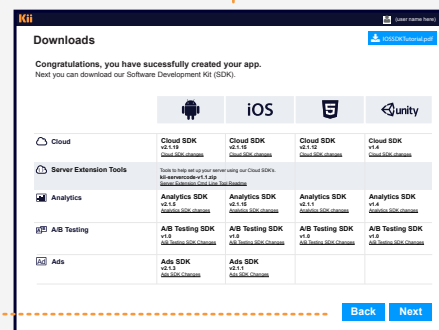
Kii

(user name here)

Downloads

IOSSDKTutorial.pdf

Congratulations, you have sucessfully created your app.
Next you can download our Software Development Kit (SDK).

| | | iOS | 5 | unity |
|---|---|---|---|---|
| Cloud | Cloud SDK v2.1.18 Cloud SDK changes | Cloud SDK v2.1.15 Cloud SDK changes | Cloud SDK v2.1.12 Cloud SDK changes | Cloud SDK v1.4 Cloud SDK changes |
| Server Extension Tools | Tools to help set up your server using our Cloud SDK's. kii-servercode-v1.1.zip Server Extension Cmd Line Tool Readme | | | |
| Analytics | Analytics SDK v2.1.5 Analytics SDK changes | Analytics SDK v2.1.3 Analytics SDK changes | Analytics SDK v2.1.2 Analytics SDK changes | Analytics SDK v1.4 Analytics SDK changes |
| A/B Testing | A/B Testing SDK v1.0 A/B Testing SDK Changes | A/B Testing SDK v1.0 A/B Testing SDK Changes | A/B Testing SDK v1.0 A/B Testing SDK Changes | A/B Testing SDK v1.0 A/B Testing SDK Changes |
| Ads | Ads SDK v2.1.3 Ads SDK Changes | Ads SDK v2.1.1 Ads SDK Changes | | |

Back Next